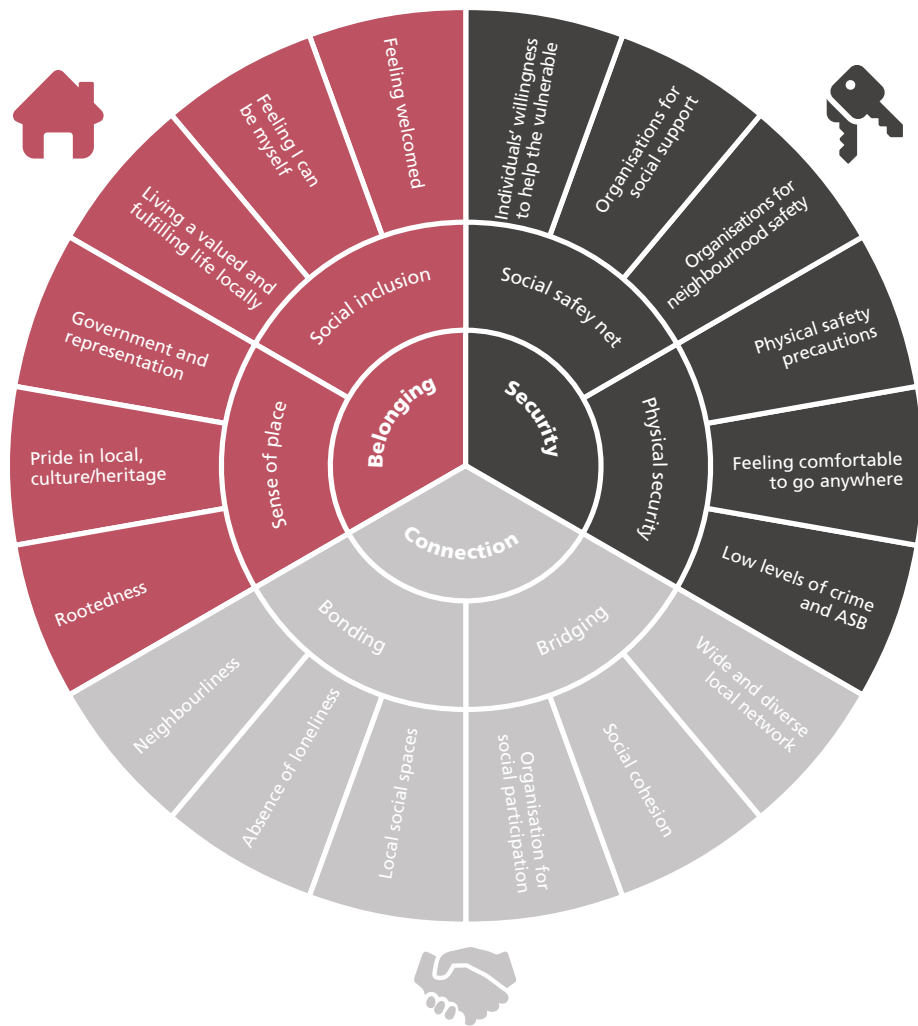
Belonging

Social inclusion

Feeling welcomed

Feeling I can be myself

Living a valued and fulfilling life locally

Sense of place

Government and representation

Pride in local, culture/heritage

Rootedness

Security

Social safey net

Individuals' willingness to help the vulnerable

Organisations for social support

Organisations for neighbourhood safety

Physical security

Physical safety precautions

Feeling comfortable to go anywhere

Low levels of crime and ASB

Connection

Bonding

Neighbourliness

Absence of loneliness

Local social spaces

Bridging

Organisation for social participation

Social cohesion

Wide and diverse local network